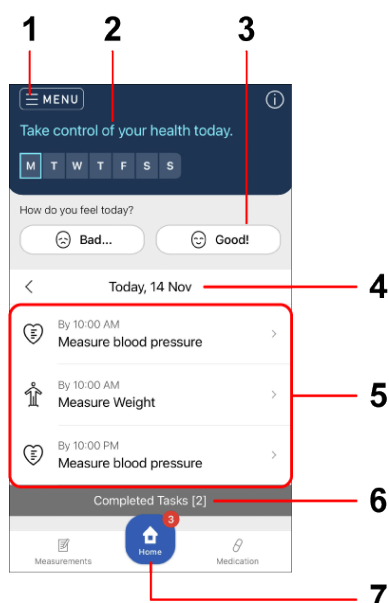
1 2 3

MENU

Take control of your health today.

M T W T F S S

How do you feel today?

Bad...

Good!

Today, 14 Nov

4

By 10:00 AM
Measure blood pressure

By 10:00 AM
Measure Weight

By 10:00 PM
Measure blood pressure

5

Completed Tasks [2]

6

Measurements

3
Home

Medication

7